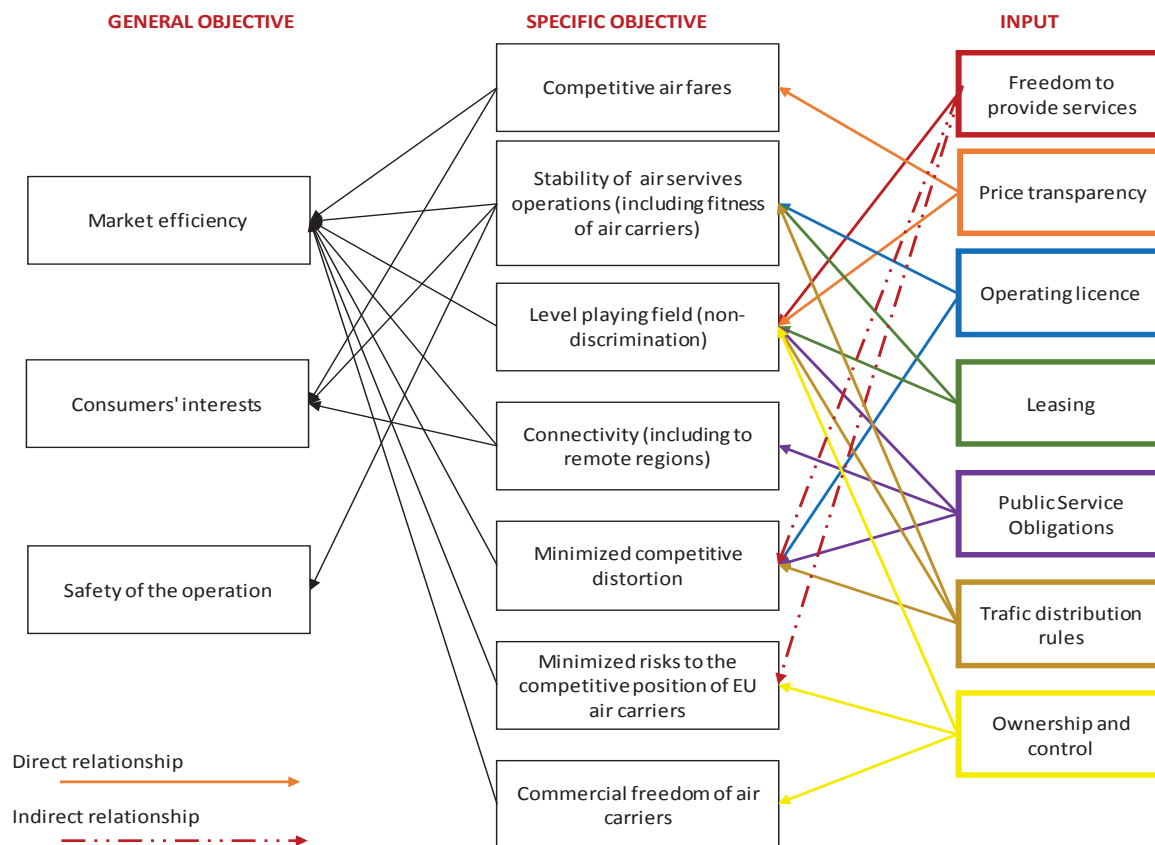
GENERAL OBJECTIVE

SPECIFIC OBJECTIVE

INPUT

Market efficiency

Consumers' interests

Safety of the operation

Competitive air fares

Stability of air servives operations (including fitness of air carriers)

Level playing field (non-discrimination)

Connectivity (including to remote regions)

Minimized competitive distortion

Minimized risks to the competitive position of EU air carriers

Commercial freedom of air carriers

Freedom to provide services

Price transparency

Operating licence

Leasing

Public Service Obligations

Trafic distribution rules

Ownership and control

Direct relationship

Indirect relationship